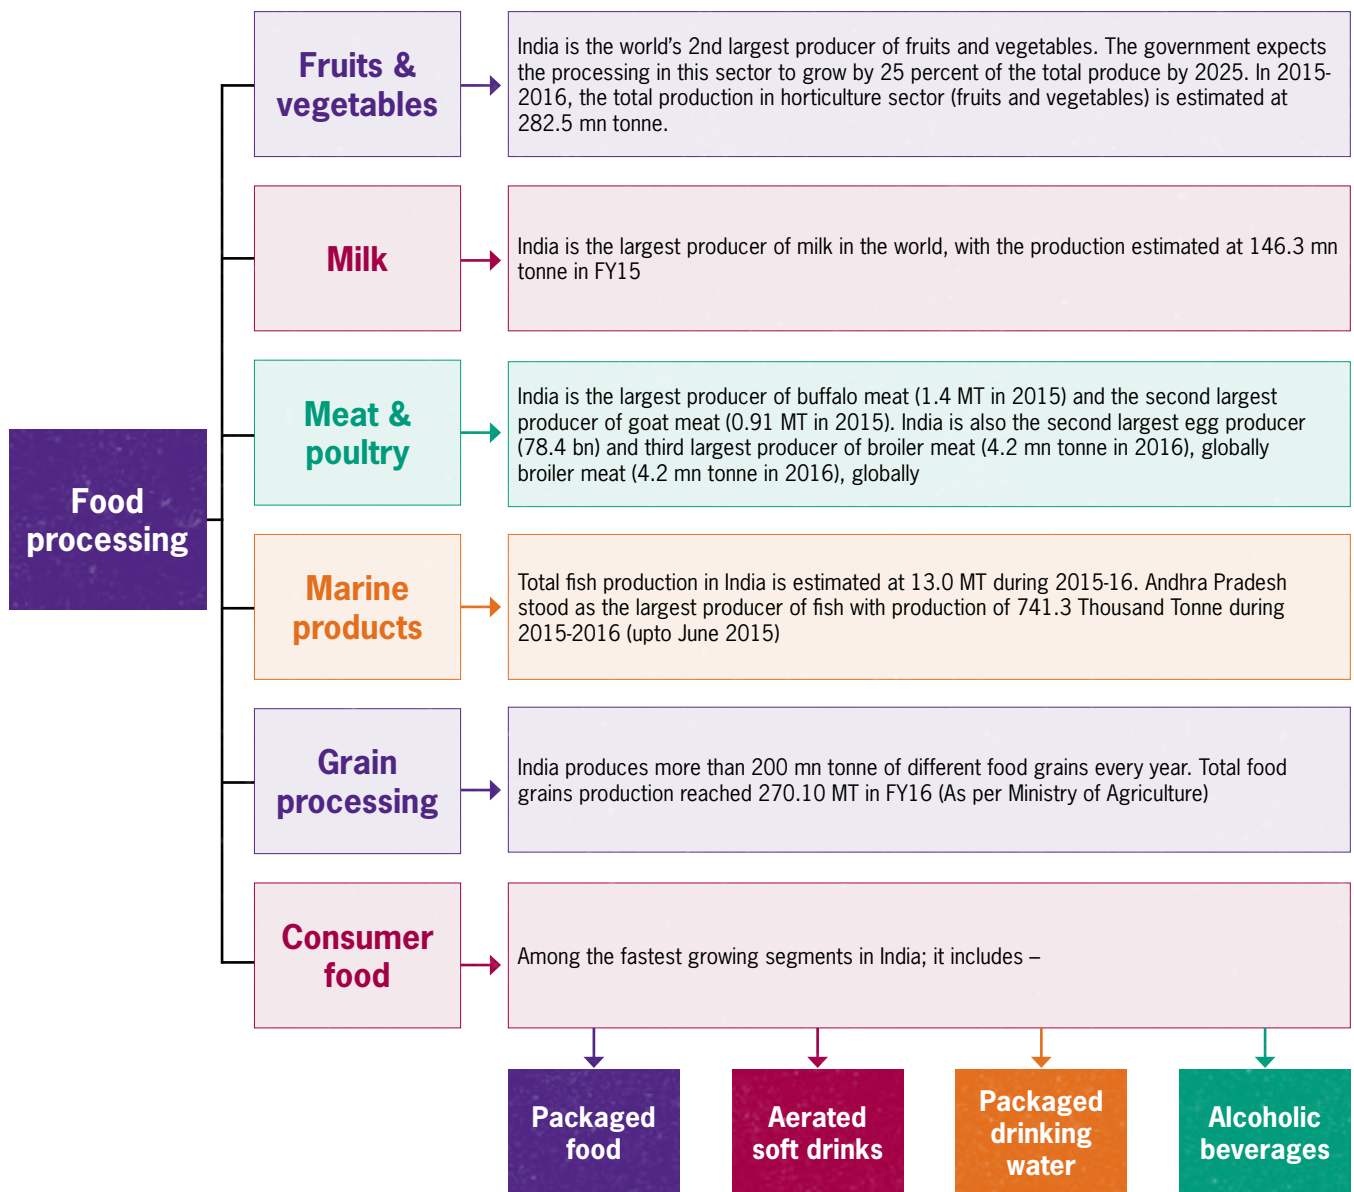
Food processing

Fruits & vegetables

India is the world's 2nd largest producer of fruits and vegetables. The government expects the processing in this sector to grow by 25 percent of the total produce by 2025. In 2015-2016, the total production in horticulture sector (fruits and vegetables) is estimated at 282.5 mn tonne.

Milk

India is the largest producer of milk in the world, with the production estimated at 146.3 mn tonne in FY15

Meat & poultry

India is the largest producer of buffalo meat (1.4 MT in 2015) and the second largest producer of goat meat (0.91 MT in 2015). India is also the second largest egg producer (78.4 bn) and third largest producer of broiler meat (4.2 mn tonne in 2016), globally broiler meat (4.2 mn tonne in 2016), globally

Marine products

Total fish production in India is estimated at 13.0 MT during 2015-16. Andhra Pradesh stood as the largest producer of fish with production of 741.3 Thousand Tonne during 2015-2016 (upto June 2015)

Grain processing

India produces more than 200 mn tonne of different food grains every year. Total food grains production reached 270.10 MT in FY16 (As per Ministry of Agriculture)

Consumer food

Among the fastest growing segments in India; it includes –

Packaged food

Aerated soft drinks

Packaged drinking water

Alcoholic beverages